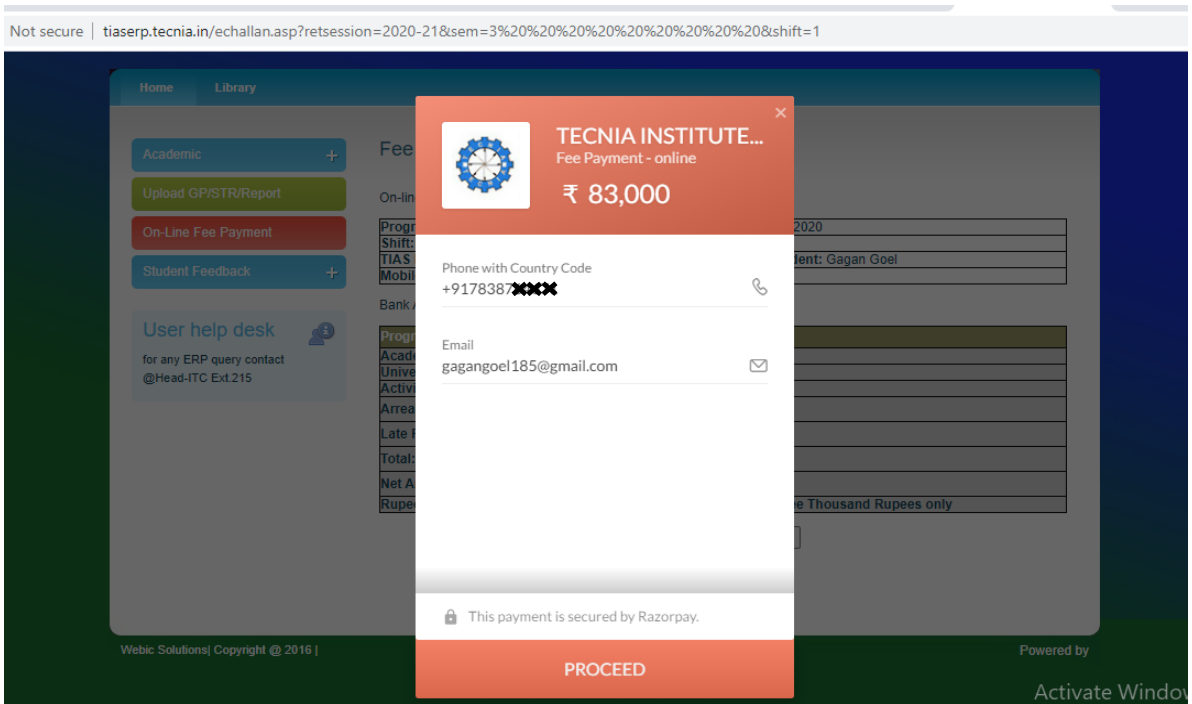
Not secure | tiaserp.tecnia.in/echallan.asp?retsession=2020-21&sem=3%20%20%20%20%20%20%20%20&shift=1

Home Library

Academic +

Upload GP/STR/Report

On-Line Fee Payment

Student Feedback +

User help desk

for any ERP query contact @Head-ITC Ext.215

Fee

On-lin

Progr 2020

Shift:

TIAS dent: Gagan Goel

Mobil

Bank

Progr

Acade

Unive

Activ

Arrea

Late

Total:

Net A

Rupe e Thousand Rupees only

×

TECNIA INSTITUTE...

Fee Payment - online

₹ 83,000

Phone with Country Code

+9178387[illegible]

Email

gagangoel185@gmail.com

This payment is secured by Razorpay.

PROCEED

Webic Solutions| Copyright @ 2016 |

Powered by

Activate Windo